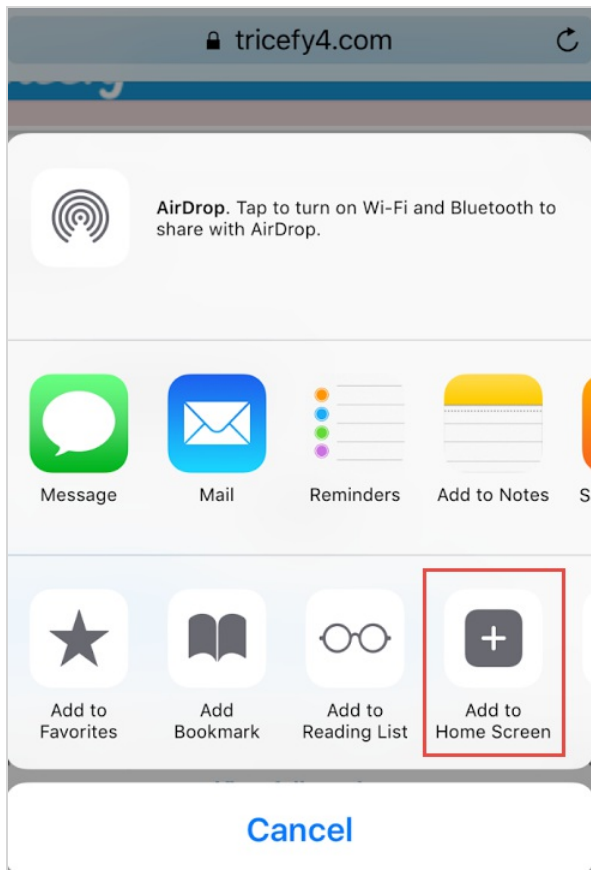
tricefy4.com

AirDrop. Tap to turn on Wi-Fi and Bluetooth to share with AirDrop.

Message

Mail

Reminders

Add to Notes

S

Add to Favorites

Add Bookmark

Add to Reading List

Add to Home Screen

Cancel